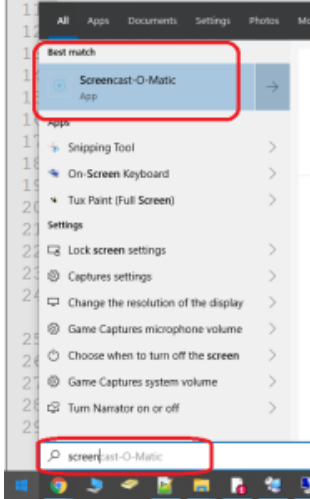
11
12
13
14
15
16
17
18
19
20
21
22
23
24
25
26
27
28
29

All Apps Documents Settings Photos Mo

Best match

Screencast-O-Matic
App

Apps

Snipping Tool

On-Screen Keyboard

Tux Paint (Full Screen)

Settings

Lock screen settings

Captures settings

Change the resolution of the display

Game Captures microphone volume

Choose when to turn off the screen

Game Captures system volume

Turn Narrator on or off

screencast-O-Matic